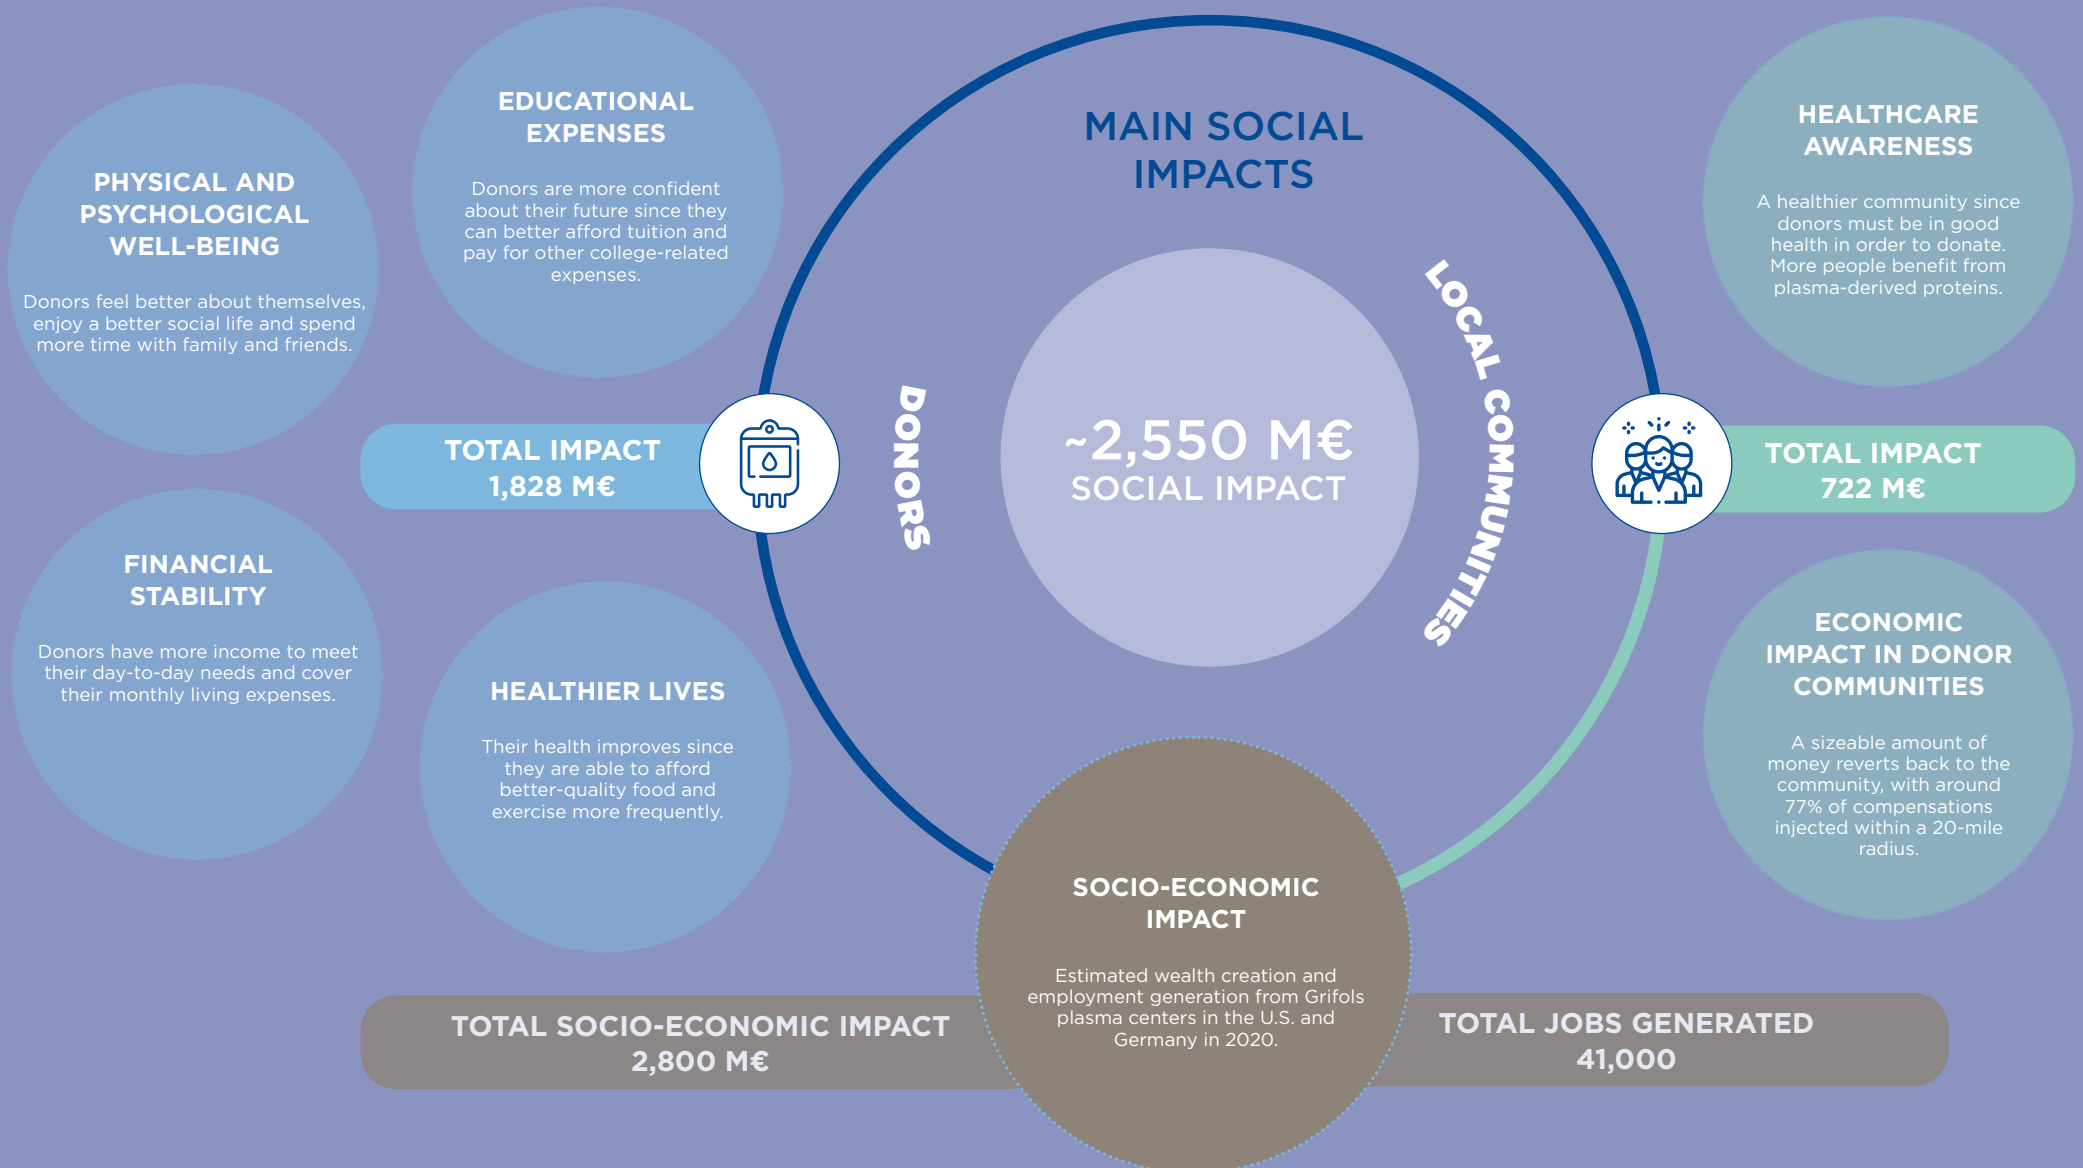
PHYSICAL AND PSYCHOLOGICAL WELL-BEING

Donors feel better about themselves, enjoy a better social life and spend more time with family and friends.

EDUCATIONAL EXPENSES

Donors are more confident about their future since they can better afford tuition and pay for other college-related expenses.

MAIN SOCIAL IMPACTS

HEALTHCARE AWARENESS

A healthier community since donors must be in good health in order to donate. More people benefit from plasma-derived proteins.

TOTAL IMPACT
1,828 M€

DONORS

~2,550 M€
SOCIAL IMPACT

LOCAL COMMUNITIES

TOTAL IMPACT
722 M€

FINANCIAL STABILITY

Donors have more income to meet their day-to-day needs and cover their monthly living expenses.

HEALTHIER LIVES

Their health improves since they are able to afford better-quality food and exercise more frequently.

ECONOMIC IMPACT IN DONOR COMMUNITIES

A sizeable amount of money reverts back to the community, with around 77% of compensations injected within a 20-mile radius.

SOCIO-ECONOMIC IMPACT

Estimated wealth creation and employment generation from Grifols plasma centers in the U.S. and Germany in 2020.

TOTAL SOCIO-ECONOMIC IMPACT
2,800 M€

TOTAL JOBS GENERATED
41,000